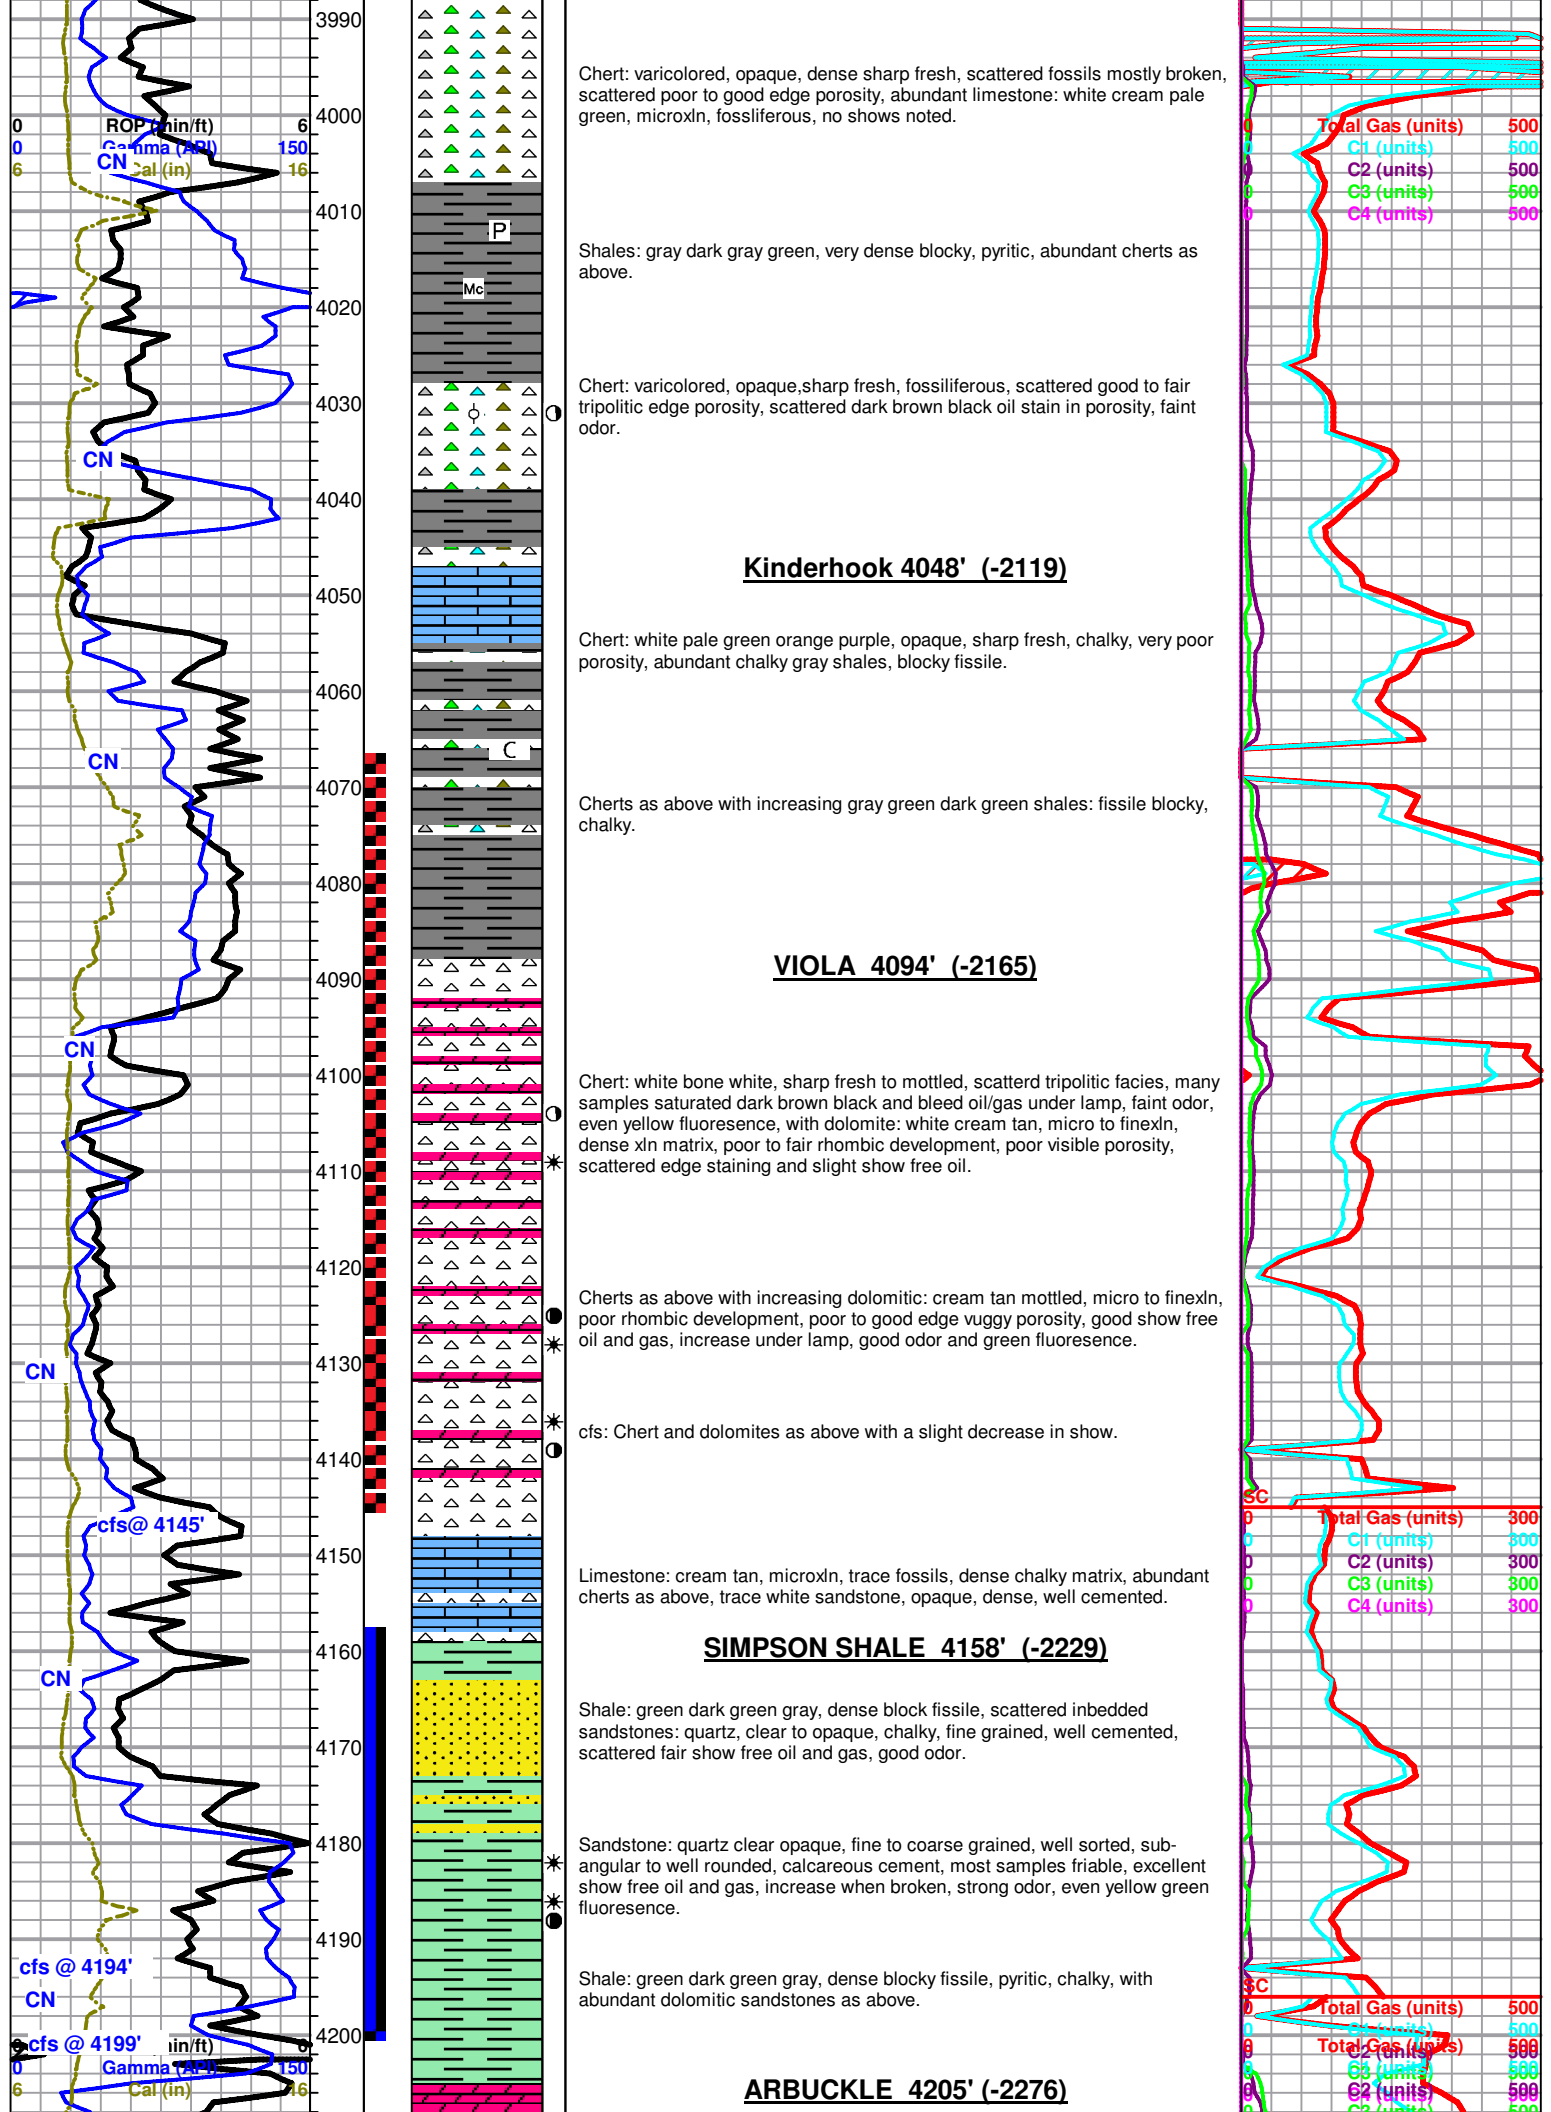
3990
4000
4010
4020
4030
4040
4050
4060
4070
4080
4090
4100
4110
4120
4130
4140
4150
4160
4170
4180
4190
4200

0 ROP (min/ft) 6
0 Gamma (API) 150
6 Cal (in) 16
CN

P
Mc
C

Chert: varicolored, opaque, dense sharp fresh, scattered fossils mostly broken, scattered poor to good edge porosity, abundant limestone: white cream pale green, microxln, fossliferous, no shows noted.

Shales: gray dark gray green, very dense blocky, pyritic, abundant cherts as above.

Chert: varicolored, opaque,sharp fresh, fossiliferous, scattered good to fair tripolitic edge porosity, scattered dark brown black oil stain in porosity, faint odor.

Kinderhook 4048' (-2119)

Chert: white pale green orange purple, opaque, sharp fresh, chalky, very poor porosity, abundant chalky gray shales, blocky fissile.

Cherts as above with increasing gray green dark green shales: fissile blocky, chalky.

VIOLA 4094' (-2165)

Chert: white bone white, sharp fresh to mottled, scatterd tripolitic facies, many samples saturated dark brown black and bleed oil/gas under lamp, faint odor, even yellow fluoresence, with dolomite: white cream tan, micro to finexln, dense xln matrix, poor to fair rhombic development, poor visible porosity, scattered edge staining and slight show free oil.

Cherts as above with increasing dolomitic: cream tan mottled, micro to finexln, poor rhombic development, poor to good edge vuggy porosity, good show free oil and gas, increase under lamp, good odor and green fluoresence.

cfs: Chert and dolomites as above with a slight decrease in show.

Limestone: cream tan, microxln, trace fossils, dense chalky matrix, abundant cherts as above, trace white sandstone, opaque, dense, well cemented.

SIMPSON SHALE 4158' (-2229)

Shale: green dark green gray, dense block fissile, scattered inbedded sandstones: quartz, clear to opaque, chalky, fine grained, well cemented, scattered fair show free oil and gas, good odor.

Sandstone: quartz clear opaque, fine to coarse grained, well sorted, subangular to well rounded, calcareous cement, most samples friable, excellent show free oil and gas, increase when broken, strong odor, even yellow green fluoresence.

Shale: green dark green gray, dense blocky fissile, pyritic, chalky, with abundant dolomitic sandstones as above.

ARBUCKLE 4205' (-2276)

0 Total Gas (units) 500
0 C1 (units) 500
0 C2 (units) 500
0 C3 (units) 500
0 C4 (units) 500

CN
CN
CN
CN
cfs@ 4145'
CN
cfs @ 4194'
CN
cfs @ 4199'
0 ROP (min/ft) 6
0 Gamma (API) 150
6 Cal (in) 16

SC
0 Total Gas (units) 300
0 C1 (units) 300
0 C2 (units) 300
0 C3 (units) 300
0 C4 (units) 300

SC
0 Total Gas (units) 500
0 C1 (units) 500
0 Total Gas (units) 500
0 C2 (units) 500
0 C1 (units) 500
0 C3 (units) 500
0 C2 (units) 500
0 C4 (units) 500
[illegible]